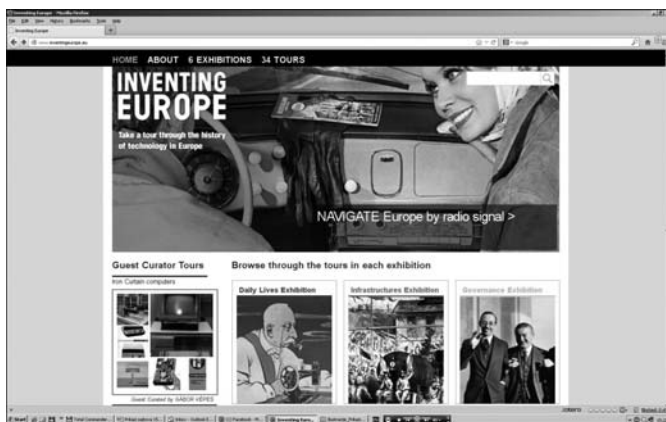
Inventing Europe - Mozilla Firefox

File Edit View History Bookmarks Tools Help

Inventing Europe

www.inventingeurope.eu

Google

HOME ABOUT 6 EXHIBITIONS 34 TOURS

INVENTING EUROPE

Take a tour through the history of technology in Europe

NAVIGATE Europe by radio signal >

Guest Curator Tours

Iron Curtain computers

Guest Curated by GABOR VEPES

Browse through the tours in each exhibition

Daily Lives Exhibition

Infrastructures Exhibition

Governance Exhibition

Start

Total Commander

Inventing Euro...

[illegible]